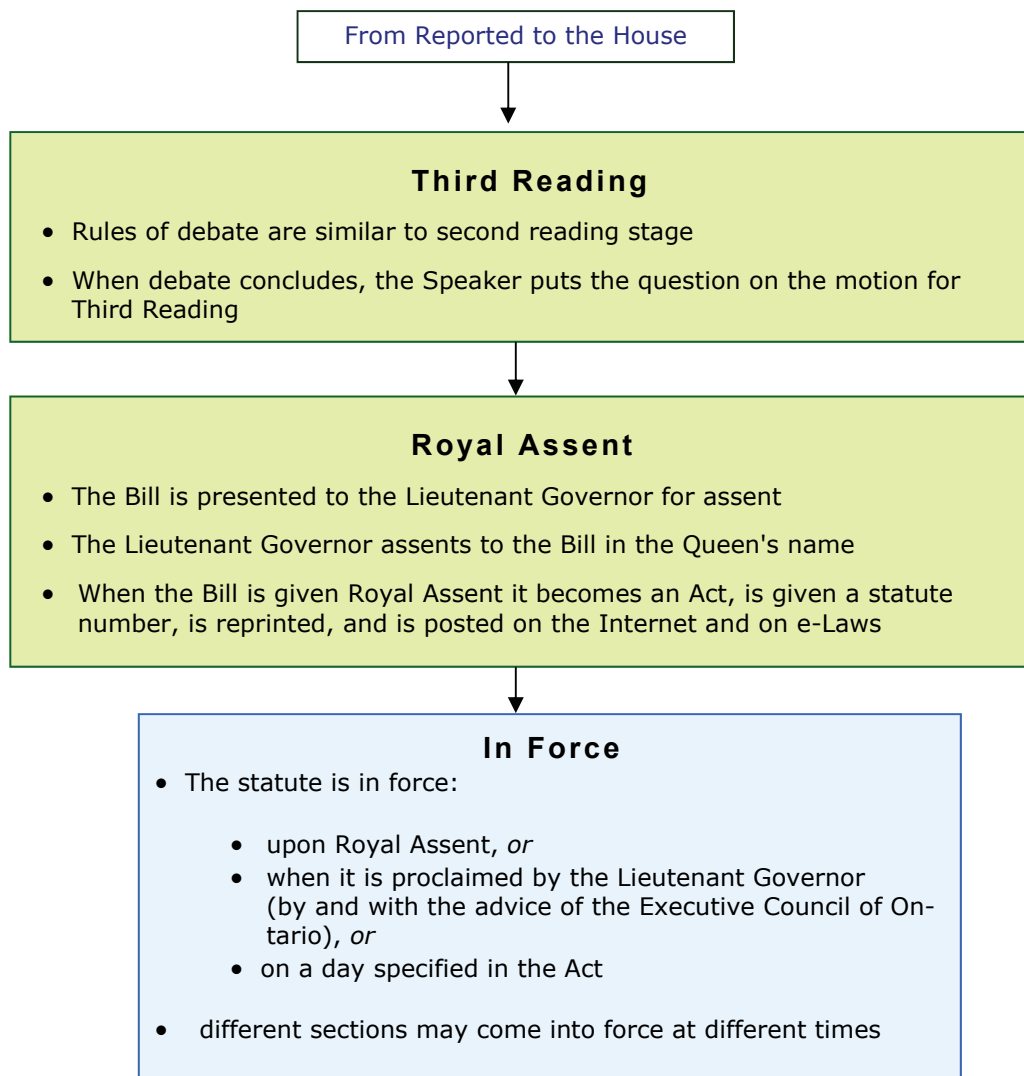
From Reported to the House

Third Reading

- Rules of debate are similar to second reading stage
- When debate concludes, the Speaker puts the question on the motion for Third Reading

Royal Assent

- The Bill is presented to the Lieutenant Governor for assent
- The Lieutenant Governor assents to the Bill in the Queen's name
- When the Bill is given Royal Assent it becomes an Act, is given a statute number, is reprinted, and is posted on the Internet and on e-Laws

In Force

- The statute is in force:
  - upon Royal Assent, *or*
  - when it is proclaimed by the Lieutenant Governor (by and with the advice of the Executive Council of Ontario), *or*
  - on a day specified in the Act
- different sections may come into force at different times